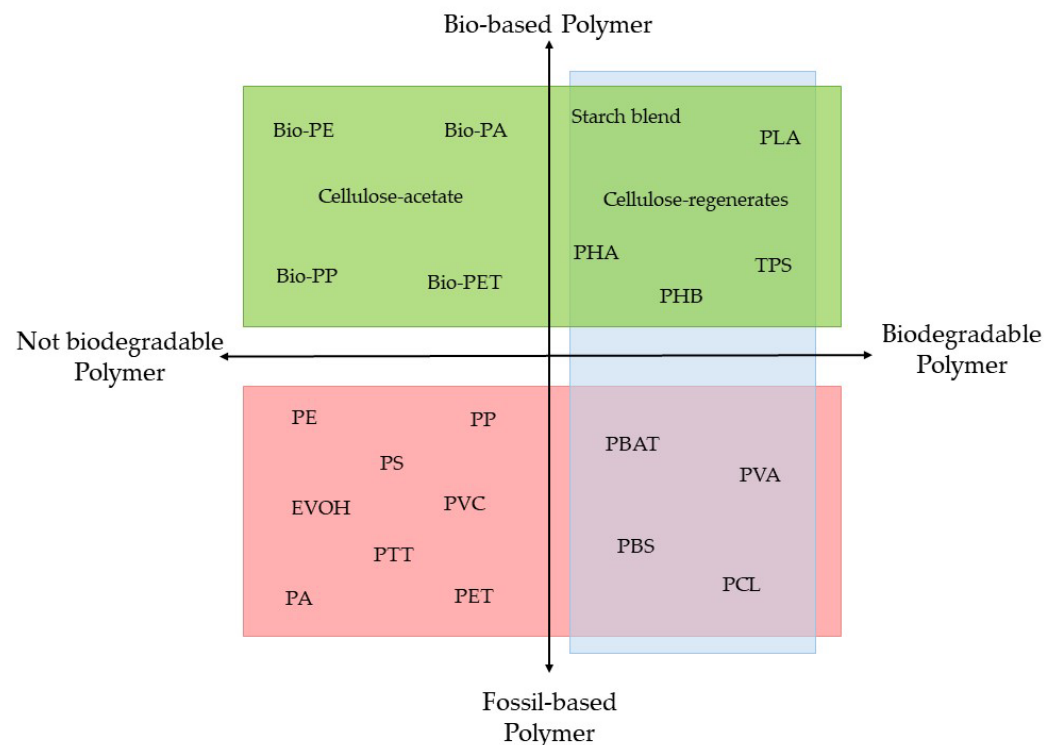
Bio-based Polymer

Bio-PE

Bio-PA

Cellulose-acetate

Bio-PP

Bio-PET

Starch blend

PLA

Cellulose-regenerates

PHA

TPS

PHB

Not biodegradable Polymer

Biodegradable Polymer

PE

PP

PS

EVOH

PVC

PTT

PA

PET

PBAT

PVA

PBS

PCL

Fossil-based Polymer